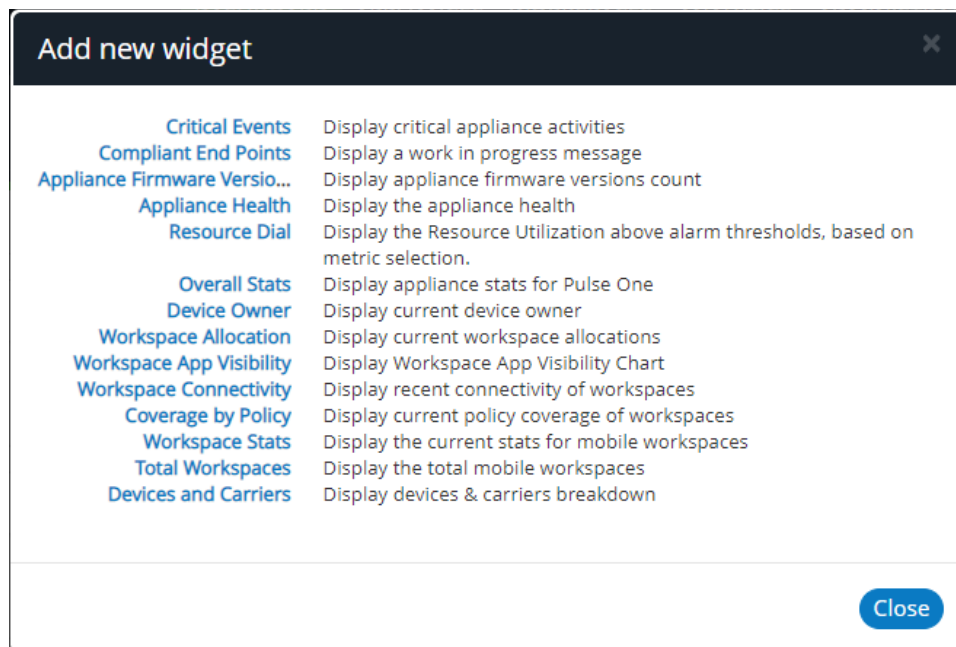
Add new widget

×

| | |
|---|---|
| Critical Events | Display critical appliance activities |
| Compliant End Points | Display a work in progress message |
| Appliance Firmware Versio... | Display appliance firmware versions count |
| Appliance Health | Display the appliance health |
| Resource Dial | Display the Resource Utilization above alarm thresholds, based on metric selection. |
| Overall Stats | Display appliance stats for Pulse One |
| Device Owner | Display current device owner |
| Workspace Allocation | Display current workspace allocations |
| Workspace App Visibility | Display Workspace App Visibility Chart |
| Workspace Connectivity | Display recent connectivity of workspaces |
| Coverage by Policy | Display current policy coverage of workspaces |
| Workspace Stats | Display the current stats for mobile workspaces |
| Total Workspaces | Display the total mobile workspaces |
| Devices and Carriers | Display devices & carriers breakdown |

Close